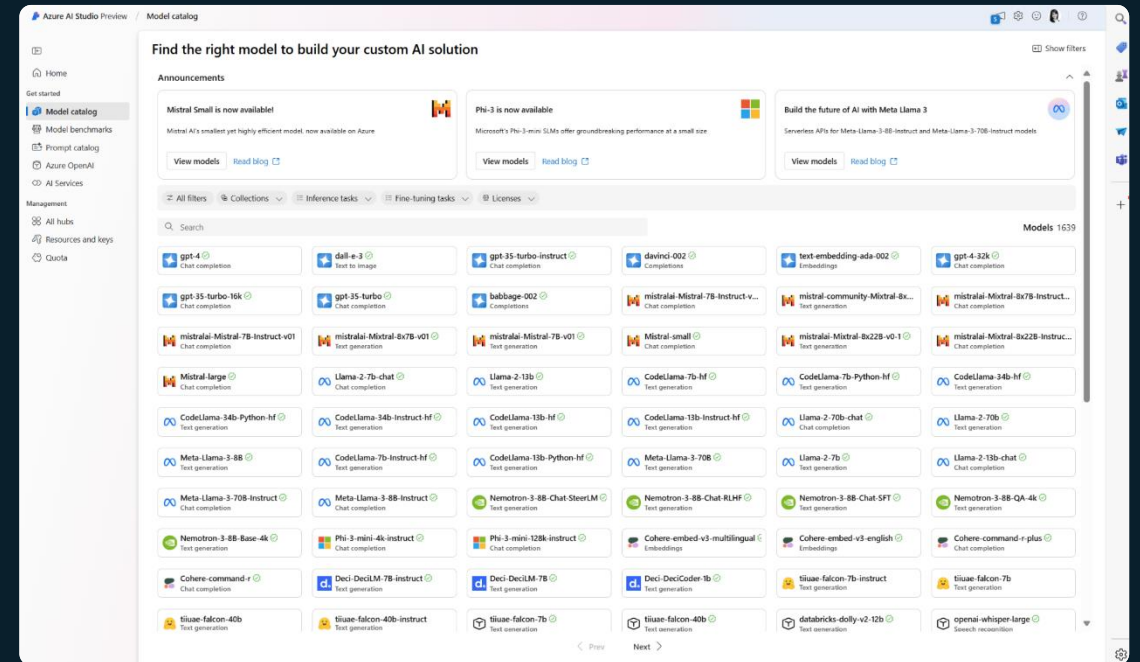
Azure AI Studio Preview / Model catalog

Home
Get started
Model catalog
Model benchmarks
Prompt catalog
Azure OpenAI
AI Services
Management
All hubs
Resources and keys
Quota

Find the right model to build your custom AI solution

Show filters

Announcements

Mistral Small is now available!
Mistral AI's smallest yet highly efficient model, now available on Azure
View models Read blog

Phi-3 is now available
Microsoft's Phi-3-mini SLMs offer groundbreaking performance at a small size
View models Read blog

Build the future of AI with Meta Llama 3
Serverless APIs for Meta-Llama-3-8B-Instruct and Meta-Llama-3-70B-Instruct models
View models Read blog

All filters Collections Inference tasks Fine-tuning tasks Licenses

Search

Models 1639

| | | | | | |
|---|---|---|---|---|---|
| gpt-4 Chat completion | dall-e-3 Text to image | gpt-35-turbo-instruct Chat completion | davinci-002 Completions | text-embedding-ada-002 Embeddings | gpt-4-32k Chat completion |
| gpt-35-turbo-16k Chat completion | gpt-35-turbo Chat completion | babbage-002 Completions | mistralai-Mistral-7B-Instruct-v... Chat completion | mistral-community-Mixtral-8x... Text generation | mistralai-Mixtral-8x7B-Instruct... Chat completion |
| mistralai-Mistral-7B-Instruct-v01 Chat completion | mistralai-Mixtral-8x7B-v01 Text generation | mistralai-Mistral-7B-v01 Text generation | Mistral-small Chat completion | mistralai-Mixtral-8x22B-v0-1 Text generation | mistralai-Mixtral-8x22B-Instruc... Chat completion |
| Mistral-large Chat completion | Llama-2-7b-chat Chat completion | Llama-2-13b Text generation | CodeLlama-7b-hf Text generation | CodeLlama-7b-Python-hf Text generation | CodeLlama-34b-hf Text generation |
| CodeLlama-34b-Python-hf Text generation | CodeLlama-34b-Instruct-hf Text generation | CodeLlama-13b-hf Text generation | CodeLlama-13b-Instruct-hf Text generation | Llama-2-70b-chat Chat completion | Llama-2-70b Text generation |
| Meta-Llama-3-8B Text generation | CodeLlama-7b-Instruct-hf Text generation | CodeLlama-13b-Python-hf Text generation | Meta-Llama-3-70B Text generation | Llama-2-7b Text generation | Llama-2-13b-chat Chat completion |
| Meta-Llama-3-70B-Instruct Chat completion | Meta-Llama-3-8B-Instruct Chat completion | Nemotron-3-8B-Chat-SteerLM Text generation | Nemotron-3-8B-Chat-RLHF Text generation | Nemotron-3-8B-Chat-SFT Text generation | Nemotron-3-8B-QA-4k Text generation |
| Nemotron-3-8B-Base-4k Text generation | Phi-3-mini-4k-instruct Chat completion | Phi-3-mini-128k-instruct Chat completion | Cohere-embed-v3-multilingual Embeddings | Cohere-embed-v3-english Embeddings | Cohere-command-r-plus Chat completion |
| Cohere-command-r Chat completion | Deci-DeciLM-7B-instruct Text generation | Deci-DeciLM-7B Text generation | Deci-DeciCoder-1b Text generation | tiiuae-falcon-7b-instruct Text generation | tiiuae-falcon-7b Text generation |
| tiiuae-falcon-40b Text generation | tiiuae-falcon-40b-instruct Text generation | tiiuae-falcon-7b Text generation | tiiuae-falcon-40b Text generation | databricks-dolly-v2-12b Text generation | openai-whisper-large Speech recognition |

Prev Next